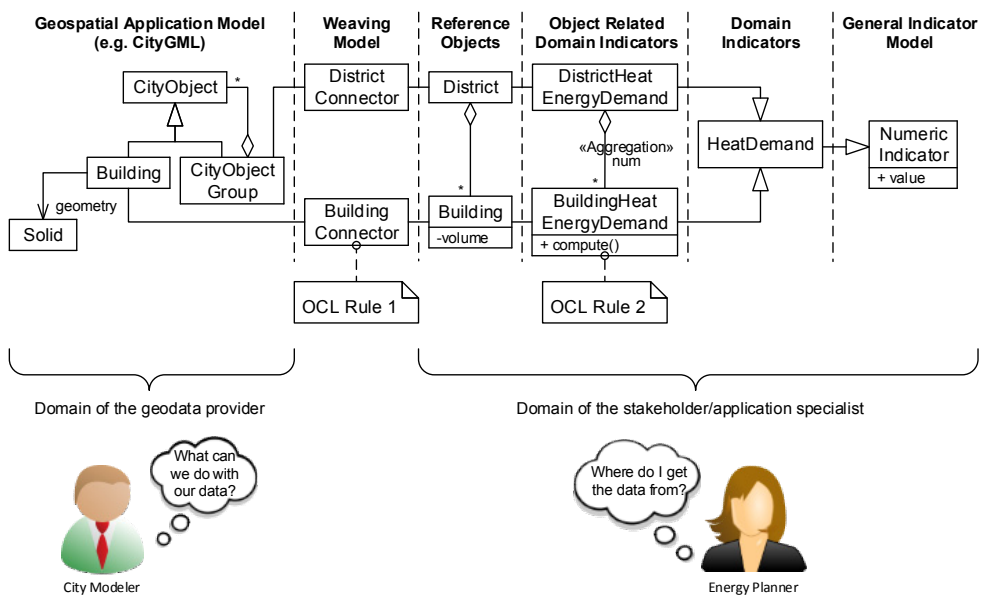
Geospatial Application Model (e.g. CityGML)

Weaving Model

Reference Objects

Object Related Domain Indicators

Domain Indicators

General Indicator Model

CityObject

*

Building

CityObject Group

geometry

Solid

District Connector

Building Connector

OCL Rule 1

District

*

Building

-volume

DistrictHeat EnergyDemand

«Aggregation» num

*

BuildingHeat EnergyDemand

+ compute()

OCL Rule 2

HeatDemand

Numeric Indicator

+ value

Domain of the geodata provider

Domain of the stakeholder/application specialist

What can we do with our data?

City Modeler

Where do I get the data from?

Energy Planner